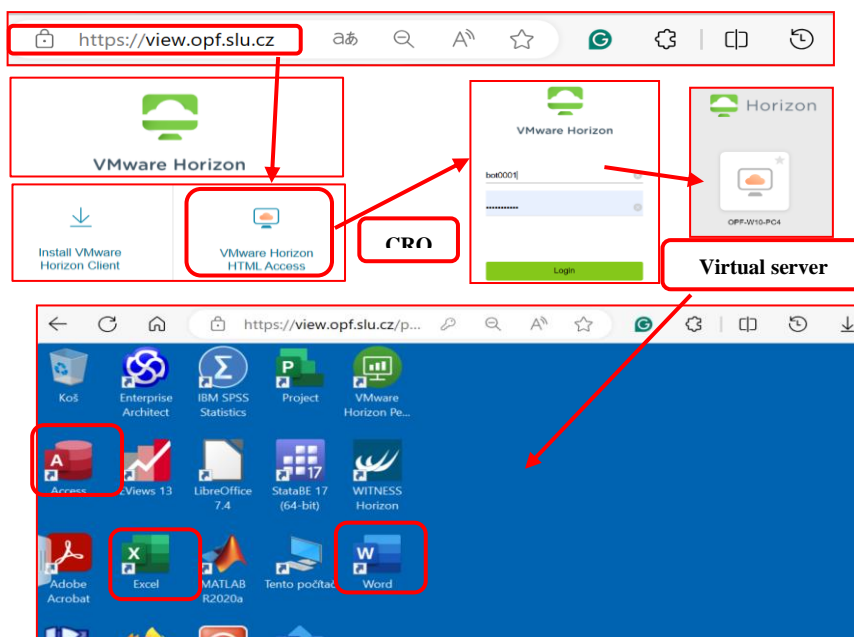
https://view.opf.slu.cz

VMware Horizon

Install VMware Horizon Client

VMware Horizon HTML Access

CRO

VMware Horizon

bot0001

••••••••••••

Login

Horizon

OPF-W10-PC4

Virtual server

https://view.opf.slu.cz/p...

Koš

Enterprise Architect

IBM SPSS Statistics

Project

VMware Horizon Pe...

Access

EViews 13

LibreOffice 7.4

StataBE 17 (64-bit)

WITNESS Horizon

Adobe Acrobat

Excel

MATLAB R2020a

Tento počítač

Word